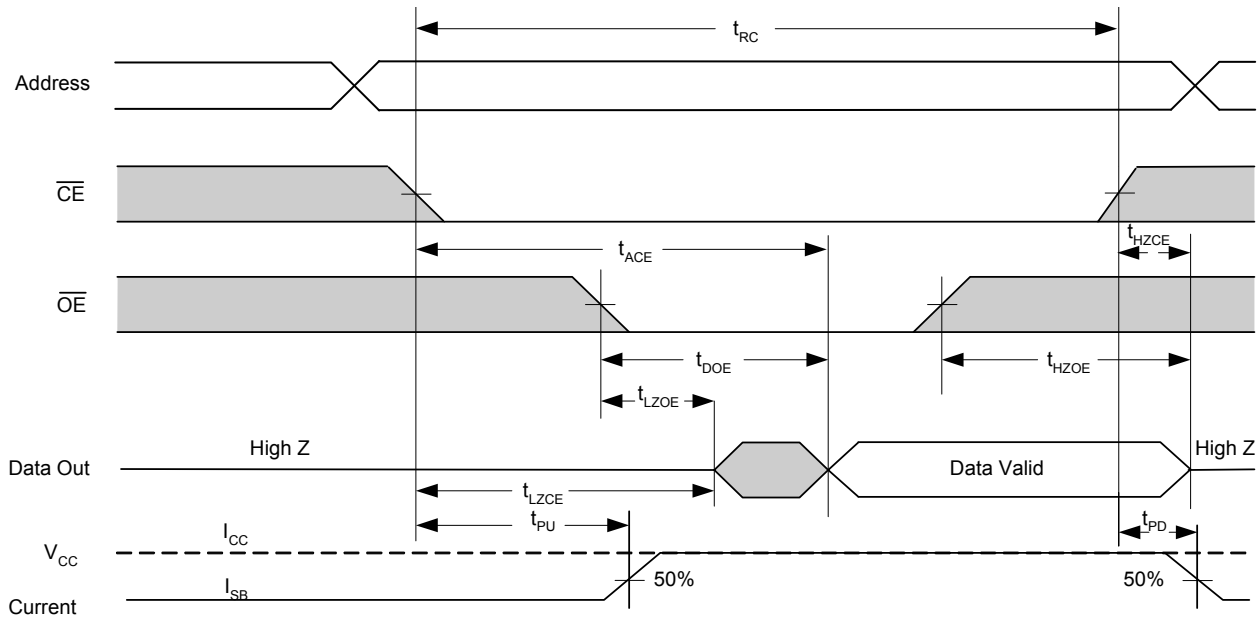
$t_{RC}$

Address

$\overline{CE}$

$t_{ACE}$

$t_{HZCE}$

$\overline{OE}$

$t_{DOE}$

$t_{HZOE}$

$t_{LZOE}$

High Z

Data Out

Data Valid

High Z

$t_{LZCE}$

$t_{PU}$

$t_{PD}$

$I_{CC}$

$V_{CC}$

Current

$I_{SB}$

50%

50%